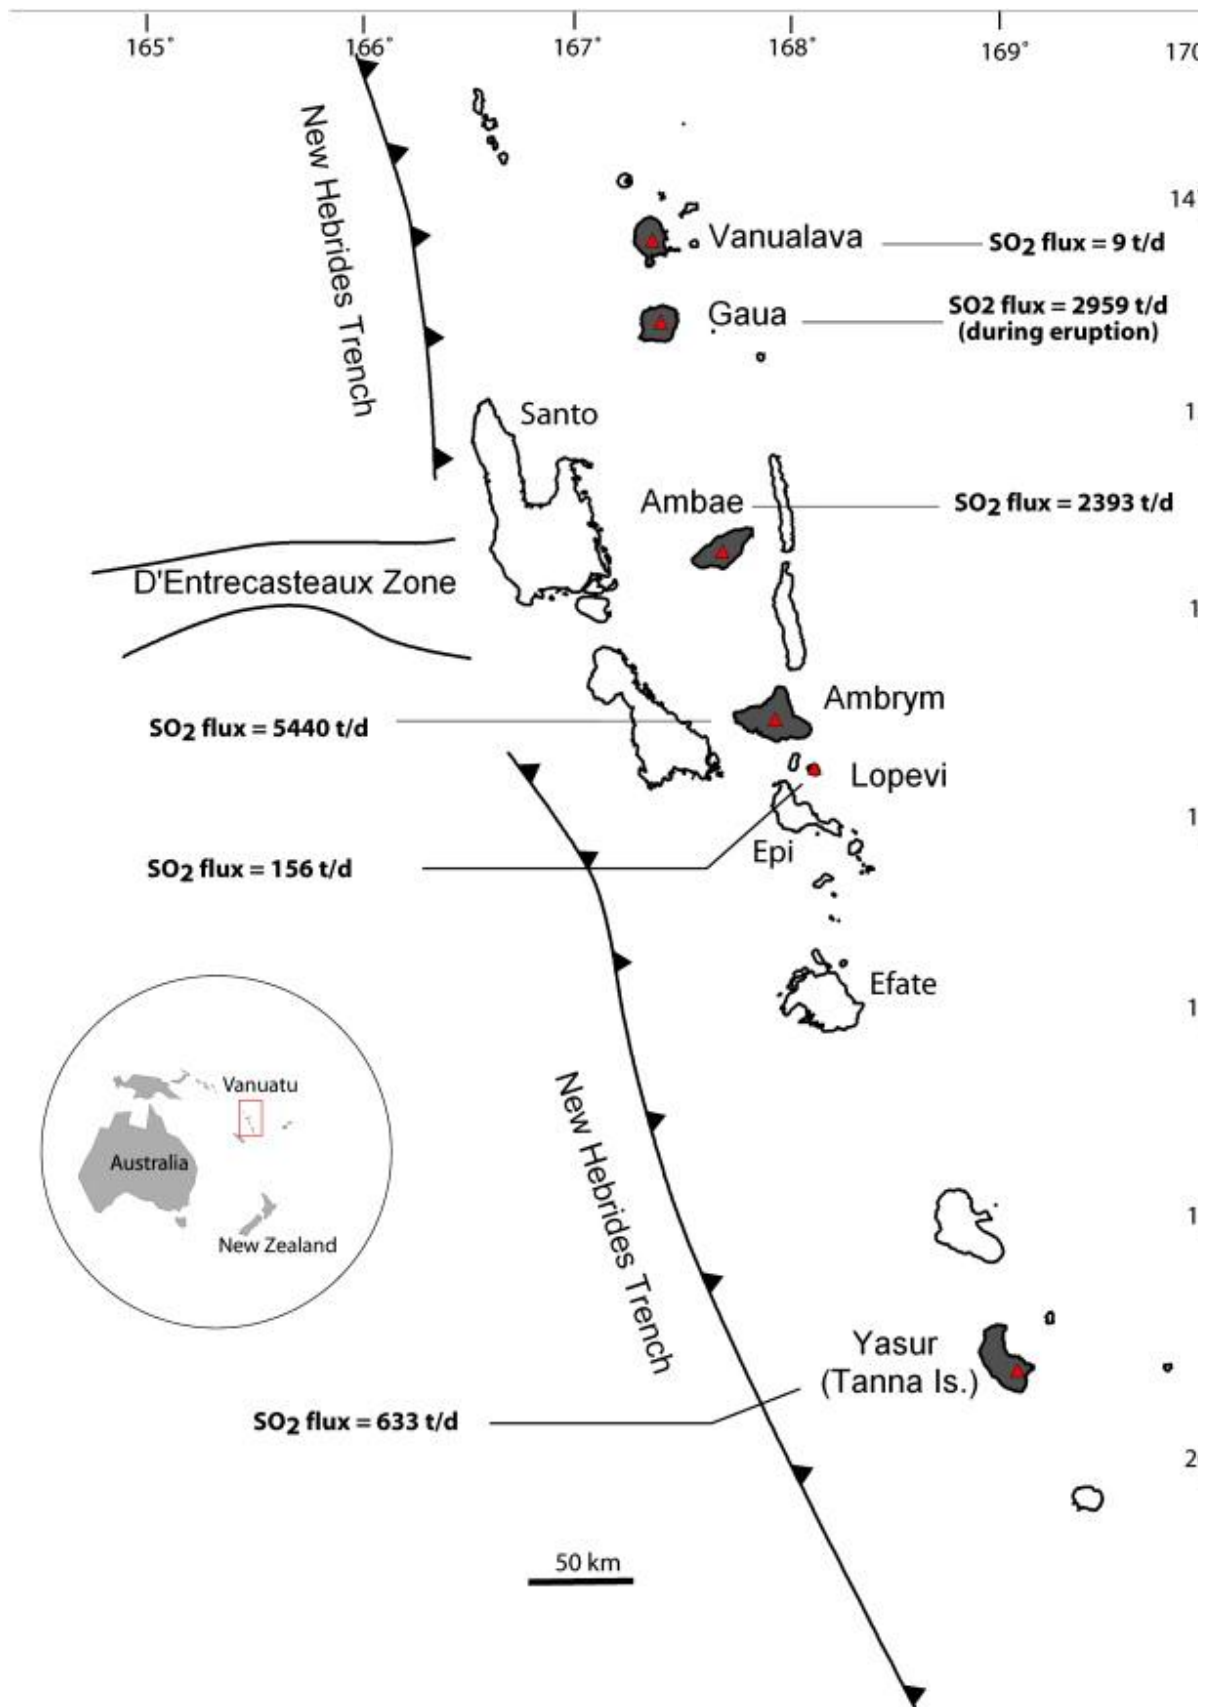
165° 166° 167° 168° 169° 17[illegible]

New Hebrides Trench

14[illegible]

Vanualava

$SO_2$ flux = 9 t/d

Gaua

SO2 flux = 2959 t/d (during eruption)

1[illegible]

Santo

Ambae

$SO_2$ flux = 2393 t/d

D'Entrecasteaux Zone

1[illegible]

Ambrym

$SO_2$ flux = 5440 t/d

Lopevi

1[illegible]

Epi

$SO_2$ flux = 156 t/d

Efate

1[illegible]

Vanuatu

Australia

New Zealand

New Hebrides Trench

1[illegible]

Yasur (Tanna Is.)

$SO_2$ flux = 633 t/d

2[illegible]

50 km